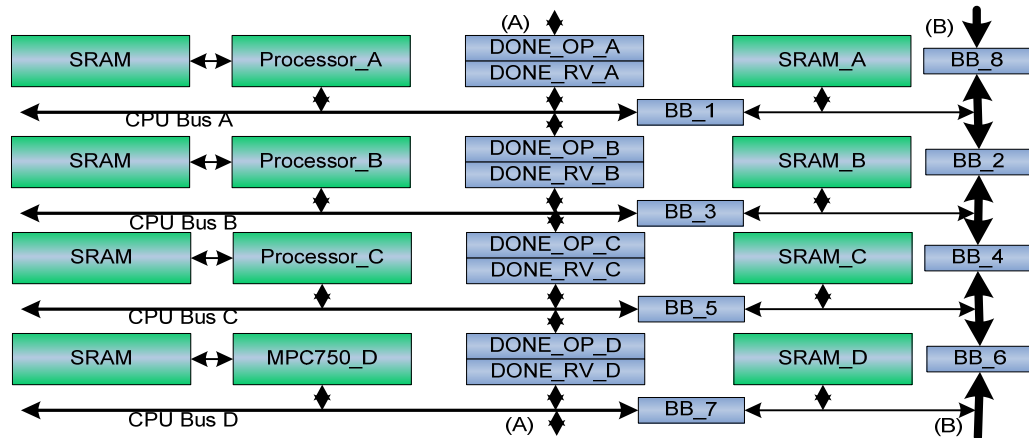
(A)
(B)
SRAM
Processor_A
DONE_OP_A
DONE_RV_A
SRAM_A
BB_8
CPU Bus A
BB_1
SRAM
Processor_B
DONE_OP_B
DONE_RV_B
SRAM_B
BB_2
CPU Bus B
BB_3
SRAM
Processor_C
DONE_OP_C
DONE_RV_C
SRAM_C
BB_4
CPU Bus C
BB_5
SRAM
MPC750_D
DONE_OP_D
DONE_RV_D
SRAM_D
BB_6
CPU Bus D
(A)
BB_7
(B)